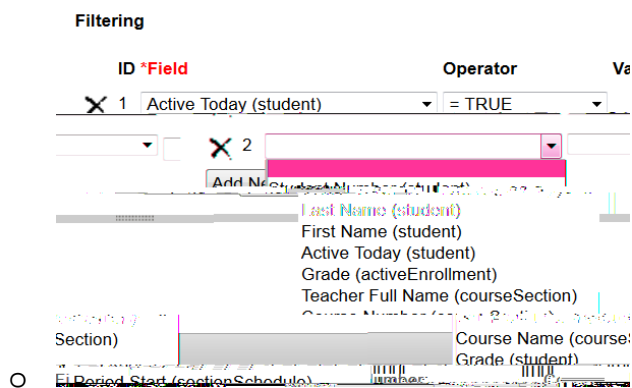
Filtering

ID *Field

Operator

Va

1 Active Today (student)

= TRUE

2

Add Ne

Student Number (student)

Last Name (student)

First Name (student)

Active Today (student)

Grade (activeEnrollment)

Teacher Full Name (courseSection)

Course Number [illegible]

Section)

Course Name (courseS

Grade (student)

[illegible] Period Start (sectionSchedule)